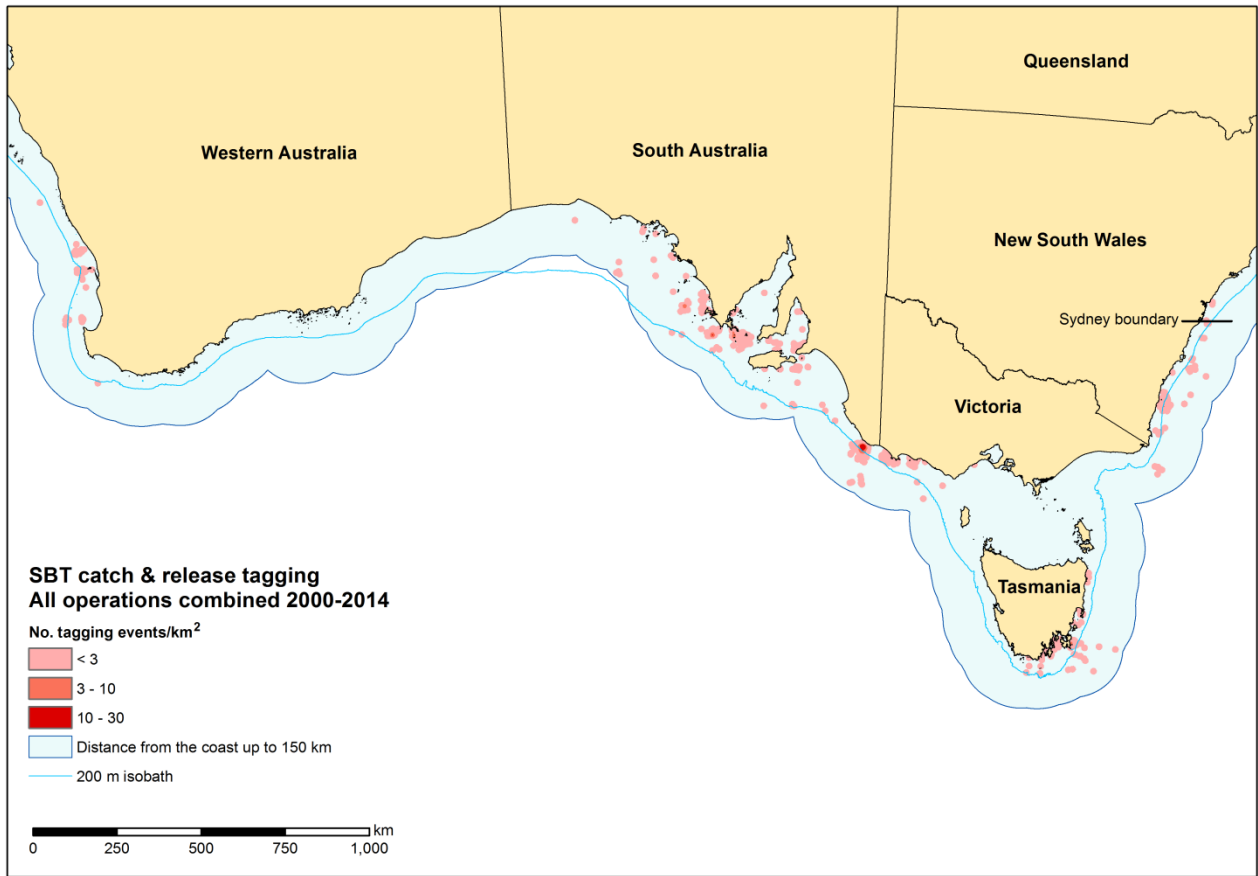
Queensland

Western Australia

South Australia

New South Wales

Sydney boundary

Victoria

Tasmania

SBT catch & release tagging
All operations combined 2000-2014

No. tagging events/km$^2$

< 3

3 - 10

10 - 30

Distance from the coast up to 150 km

200 m isobath

km

0 250 500 750 1,000